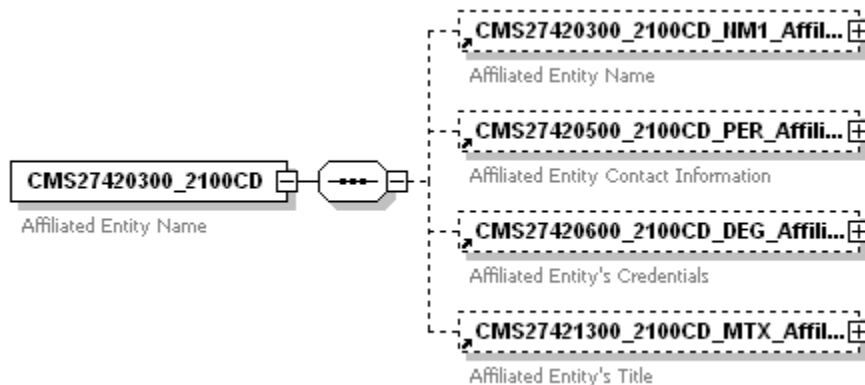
CMS27420300_2100CD

Affiliated Entity Name

CMS27420300_2100CD_NM1_Affil...

Affiliated Entity Name

CMS27420500_2100CD_PER_Affili...

Affiliated Entity Contact Information

CMS27420600_2100CD_DEG_Affili...

Affiliated Entity's Credentials

CMS27421300_2100CD_MTX_Affil...

Affiliated Entity's Title